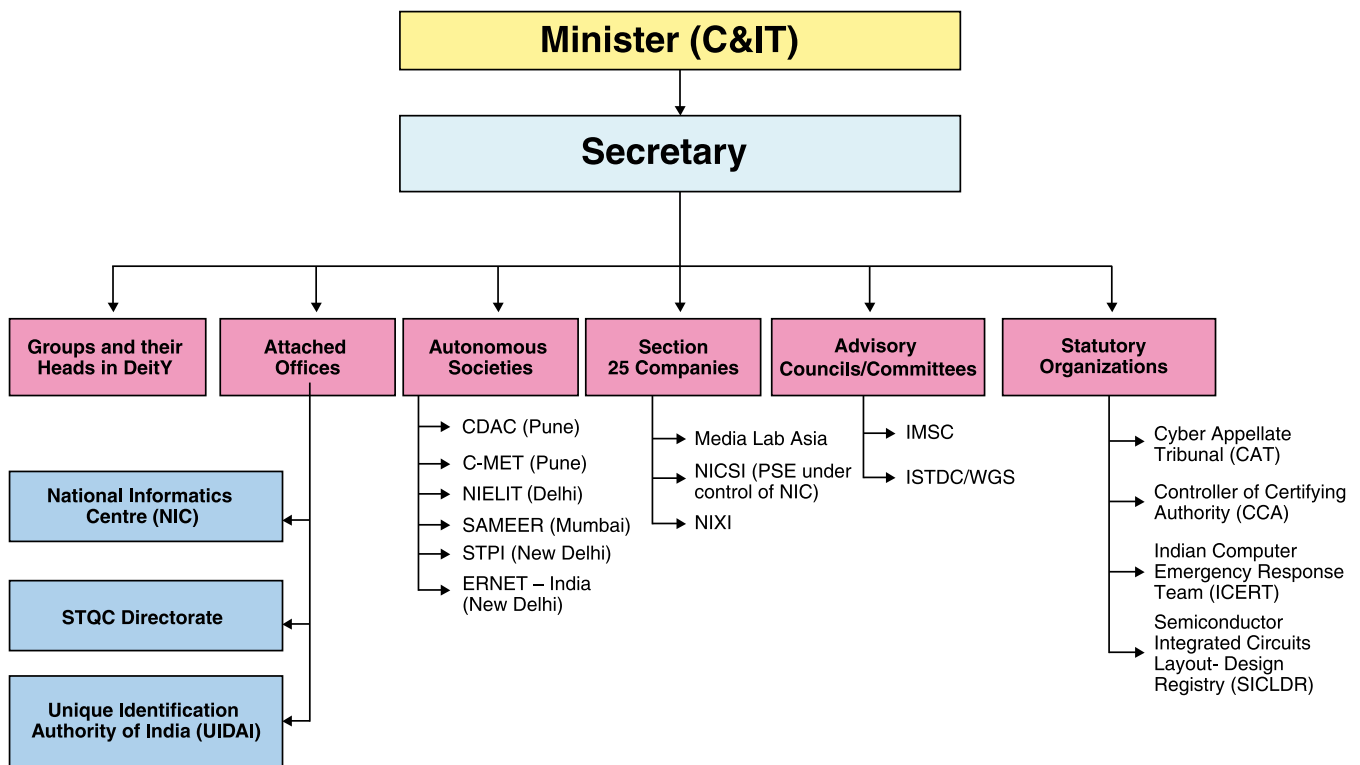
Minister (C&IT)

Secretary

Groups and their Heads in DeitY

Attached Offices

National Informatics Centre (NIC)

STQC Directorate

Unique Identification Authority of India (UIDAI)

Autonomous Societies

CDAC (Pune)
C-MET (Pune)
NIELIT (Delhi)
SAMEER (Mumbai)
STPI (New Delhi)
ERNET – India (New Delhi)

Section 25 Companies

Media Lab Asia
NICSI (PSE under control of NIC)
NIXI

Advisory Councils/Committees

IMSC
ISTDC/WGS

Statutory Organizations

Cyber Appellate Tribunal (CAT)
Controller of Certifying Authority (CCA)
Indian Computer Emergency Response Team (ICERT)
Semiconductor Integrated Circuits Layout- Design Registry (SICLDR)